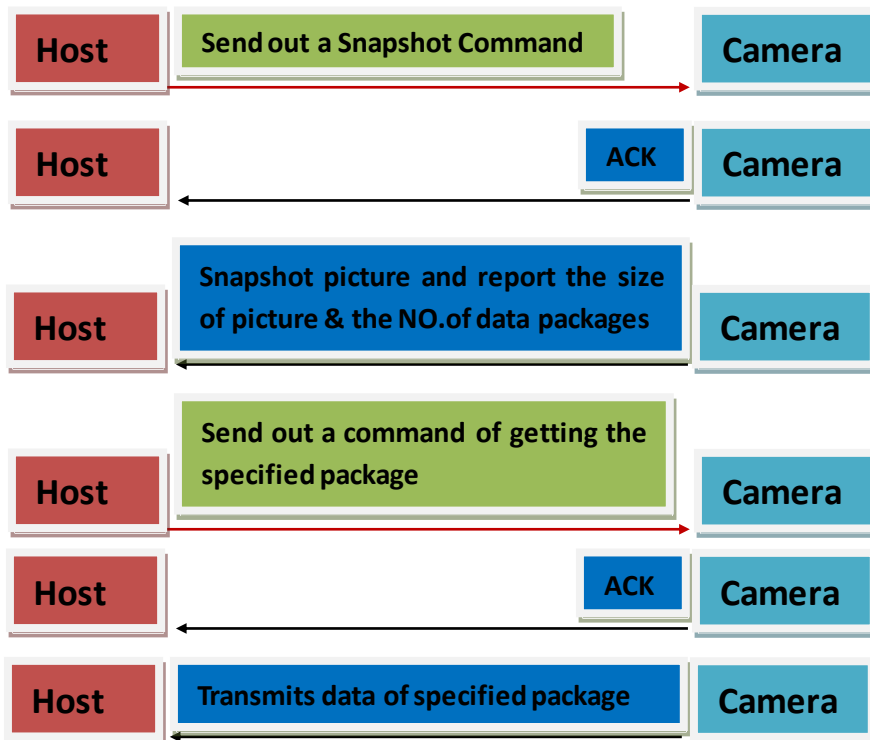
Host

Send out a Snapshot Command

Camera

Host

ACK

Camera

Snapshot picture and report the size of picture & the NO.of data packages

Host

Camera

Send out a command of getting the specified package

Host

Camera

Host

ACK

Camera

Host

Transmits data of specified package

Camera